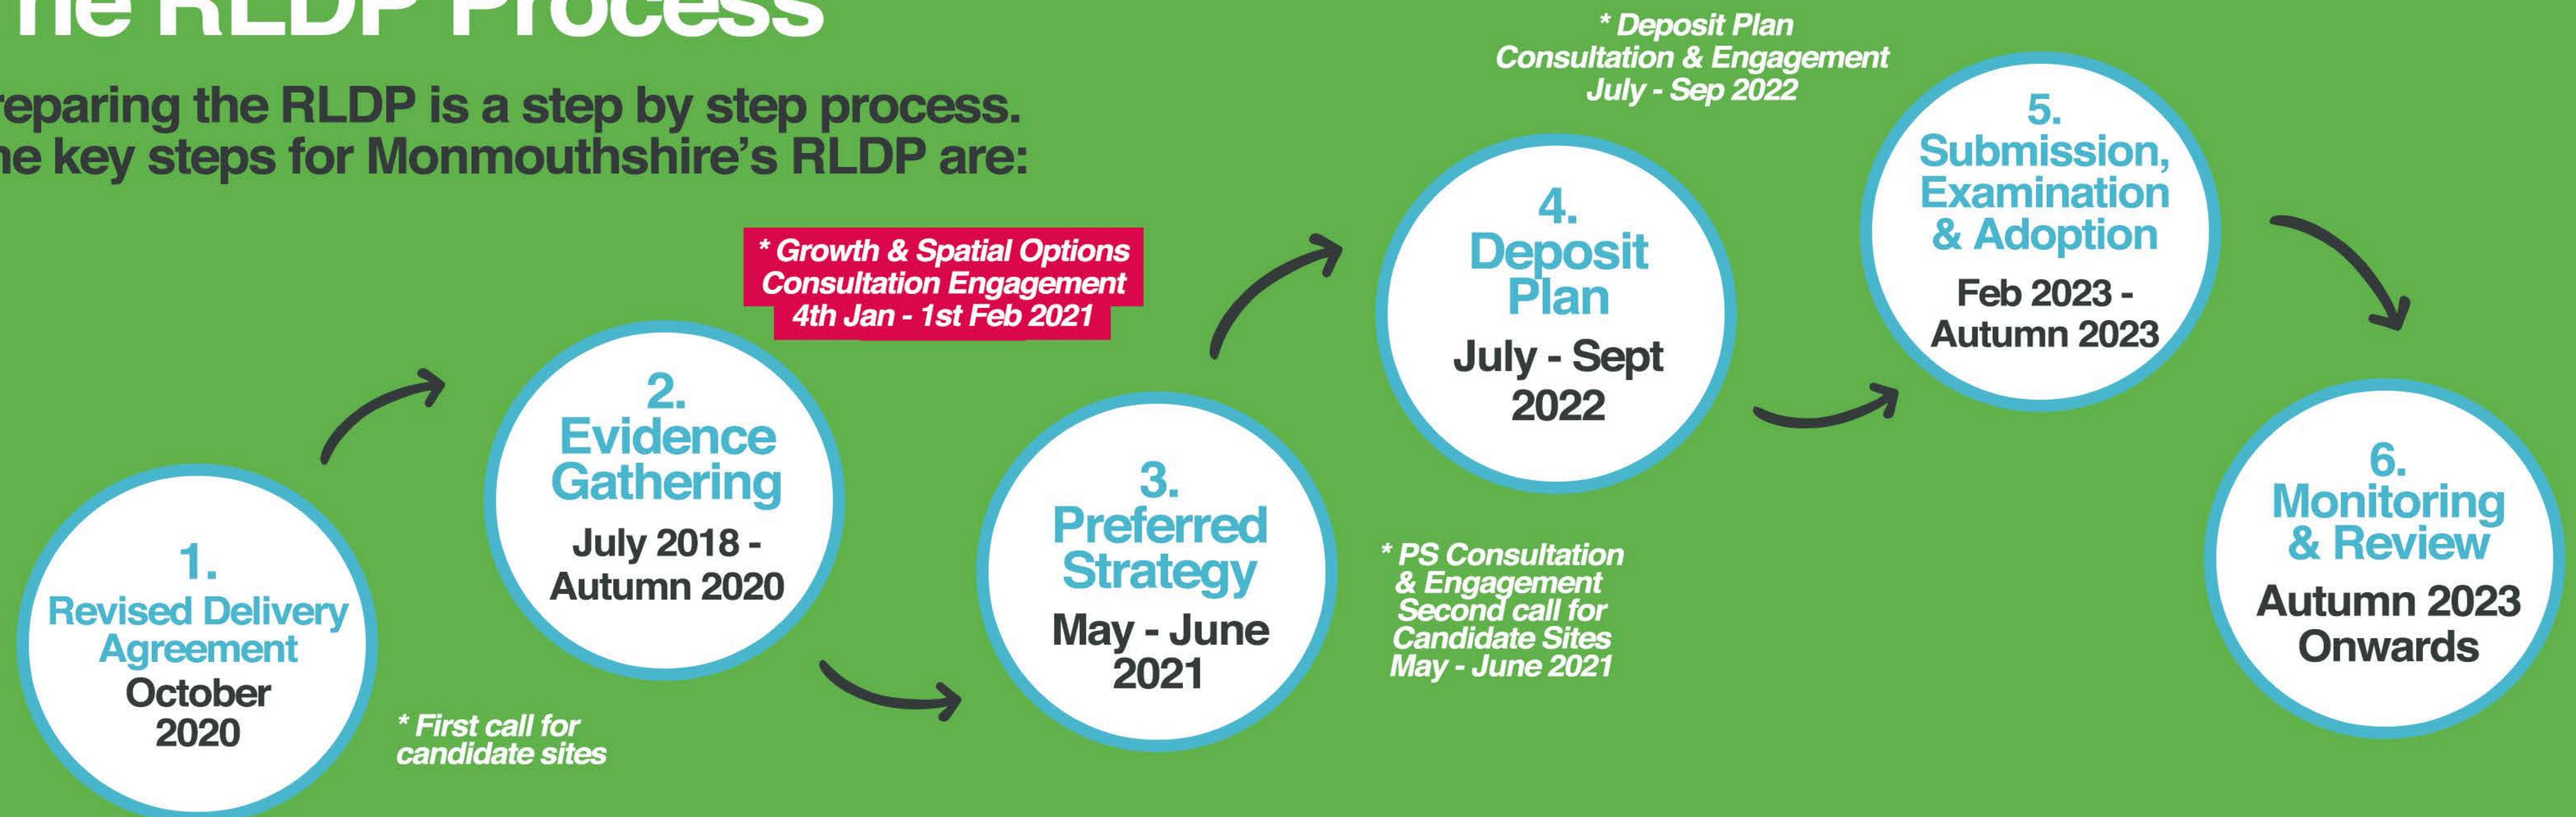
he RLDP Process

reparing the RLDP is a step by step process. he key steps for Monmouthshire's RLDP are:

1. Revised Delivery Agreement October 2020

* First call for candidate sites

2. Evidence Gathering July 2018 - Autumn 2020

* Growth & Spatial Options Consultation Engagement 4th Jan - 1st Feb 2021

3. Preferred Strategy May - June 2021

* PS Consultation & Engagement Second call for Candidate Sites May - June 2021

* Deposit Plan Consultation & Engagement July - Sep 2022

4. Deposit Plan July - Sept 2022

5. Submission, Examination & Adoption Feb 2023 - Autumn 2023

6. Monitoring & Review Autumn 2023 Onwards